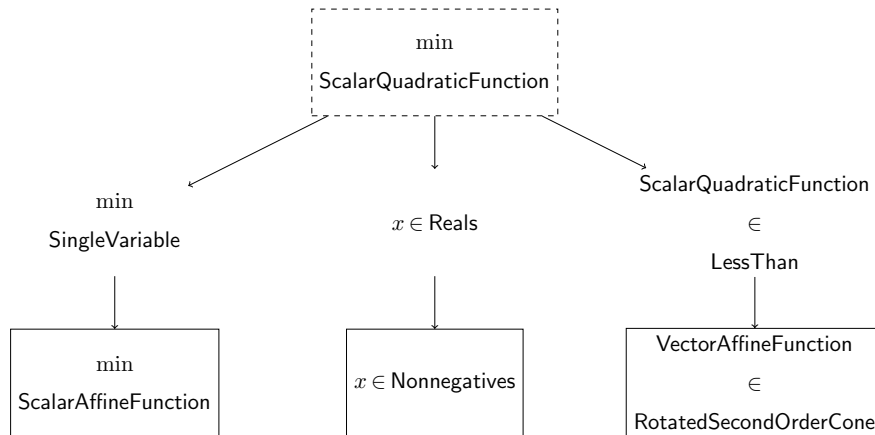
min
ScalarQuadraticFunction

min
SingleVariable

$x \in$ Reals

ScalarQuadraticFunction
$\in$
LessThan

min
ScalarAffineFunction

$x \in$ Nonnegatives

VectorAffineFunction
$\in$
RotatedSecondOrderCone